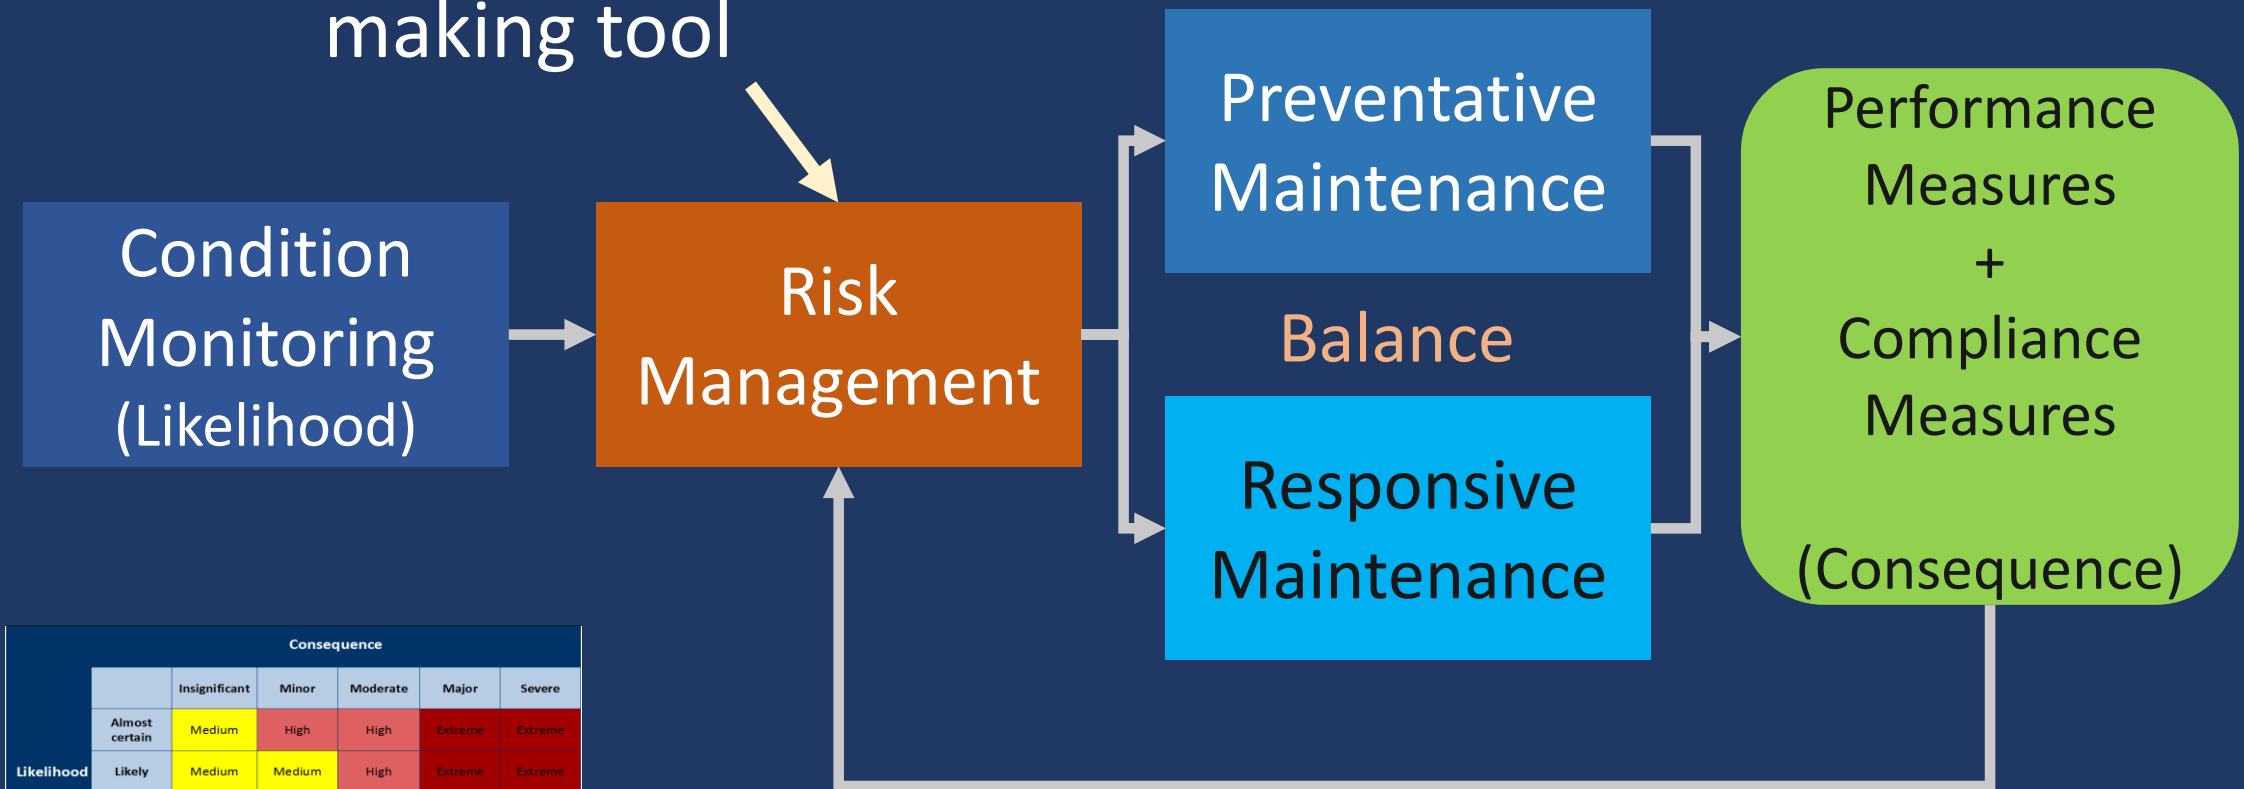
making tool

Condition Monitoring (Likelihood)

Risk Management

Preventative Maintenance

Balance

Responsive Maintenance

Performance Measures + Compliance Measures

(Consequence)

Consequence

| | | Insignificant | Minor | Moderate | Major | Severe |
|---|---|---|---|---|---|---|
| | Almost certain | Medium | High | High | Extreme | Extreme |
| Likelihood | Likely | Medium | Medium | High | Extreme | Extreme |